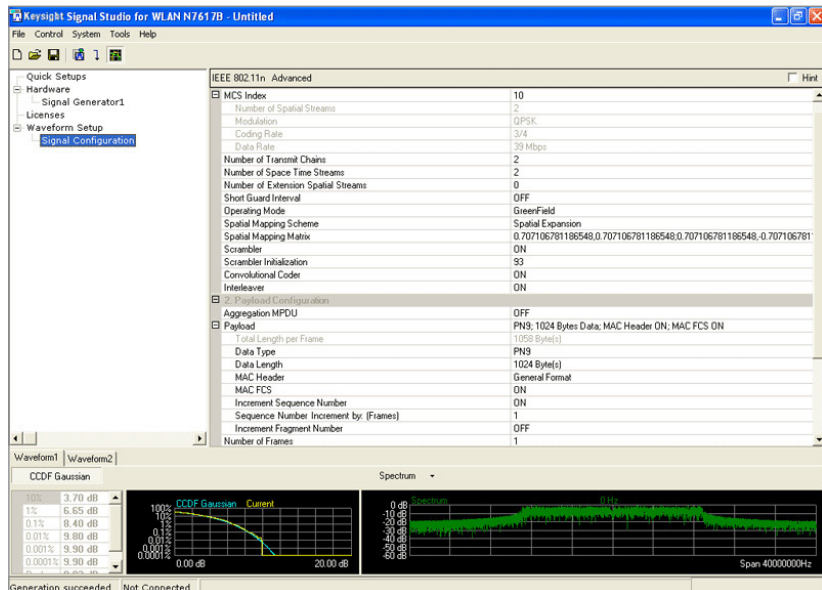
Keysight Signal Studio for WLAN N7617B - Untitled

File Control System Tools Help

Quick Setups
Hardware
Signal Generator1
Licenses
Waveform Setup
Signal Configuration

IEEE 802.11n Advanced

Hint

| | |
|---|---|
| MCS Index | 10 |
| Number of Spatial Streams | 2 |
| Modulation | QPSK |
| Coding Rate | 3/4 |
| Data Rate | 39 Mbps |
| Number of Transmit Chains | 2 |
| Number of Space Time Streams | 2 |
| Number of Extension Spatial Streams | 0 |
| Short Guard Interval | OFF |
| Operating Mode | GreenField |
| Spatial Mapping Scheme | Spatial Expansion |
| Spatial Mapping Matrix | 0.707106781186548,0.707106781186548;0.707106781186548,-0.707106781 |
| Scrambler | ON |
| Scrambler Initialization | 93 |
| Convolutional Coder | ON |
| Interleaver | ON |
| 2. Payload Configuration | |
| Aggregation MPDU | OFF |
| Payload | PN9; 1024 Bytes Data; MAC Header ON; MAC FCS ON |
| Total Length per Frame | 1058 Byte(s) |
| Data Type | PN9 |
| Data Length | 1024 Byte(s) |
| MAC Header | General Format |
| MAC FCS | ON |
| Increment Sequence Number | ON |
| Sequence Number Increment by: (Frames) | 1 |
| Increment Fragment Number | OFF |
| Number of Frames | 1 |

Waveform1 Waveform2

CCDF Gaussian

Spectrum

| | |
|---|---|
| 10% | 3.70 dB |
| 1% | 6.65 dB |
| 0.1% | 8.40 dB |
| 0.01% | 9.80 dB |
| 0.001% | 9.90 dB |
| 0.0001% | 9.90 dB |

CCDF Gaussian Current
100%
10%
1%
0.1%
0.01%
0.001%
0.0001%
0.00 dB
20.00 dB

Spectrum
0 Hz
0 dB
-10 dB
-20 dB
-30 dB
-40 dB
-50 dB
-60 dB
Span 40000000Hz

Generation succeeded Not Connected